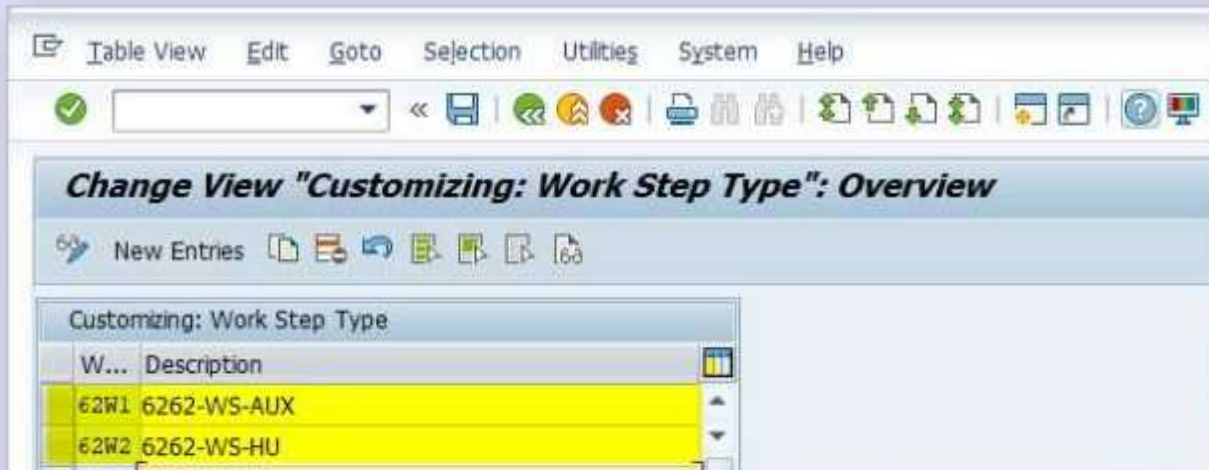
Table View Edit Goto Selection Utilities System Help

Change View "Customizing: Work Step Type": Overview

New Entries

Customizing: Work Step Type

| W... | Description |
|---|---|
| 62W1 | 6262-WS-AUX |
| 62W2 | 6262-WS-HU |